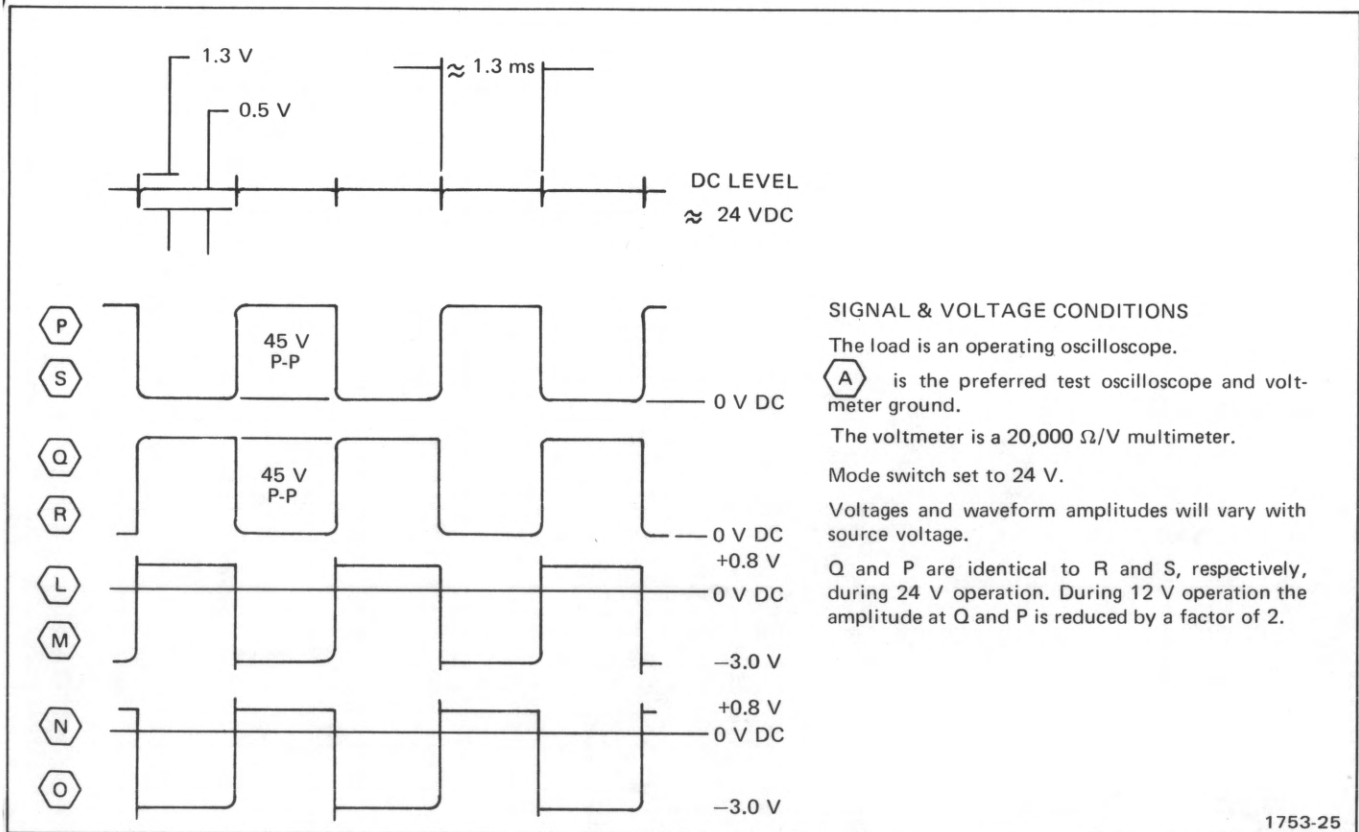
1.3 V

0.5 V

$\approx$ 1.3 ms

DC LEVEL
$\approx$ 24 VDC

P

S

45 V
P-P

0 V DC

Q

R

45 V
P-P

0 V DC

L

M

+0.8 V
0 V DC
−3.0 V

N

O

+0.8 V
0 V DC
−3.0 V

SIGNAL & VOLTAGE CONDITIONS

The load is an operating oscilloscope.

A is the preferred test oscilloscope and voltmeter ground.

The voltmeter is a 20,000 $\Omega$/V multimeter.

Mode switch set to 24 V.

Voltages and waveform amplitudes will vary with source voltage.

Q and P are identical to R and S, respectively, during 24 V operation. During 12 V operation the amplitude at Q and P is reduced by a factor of 2.

1753-25